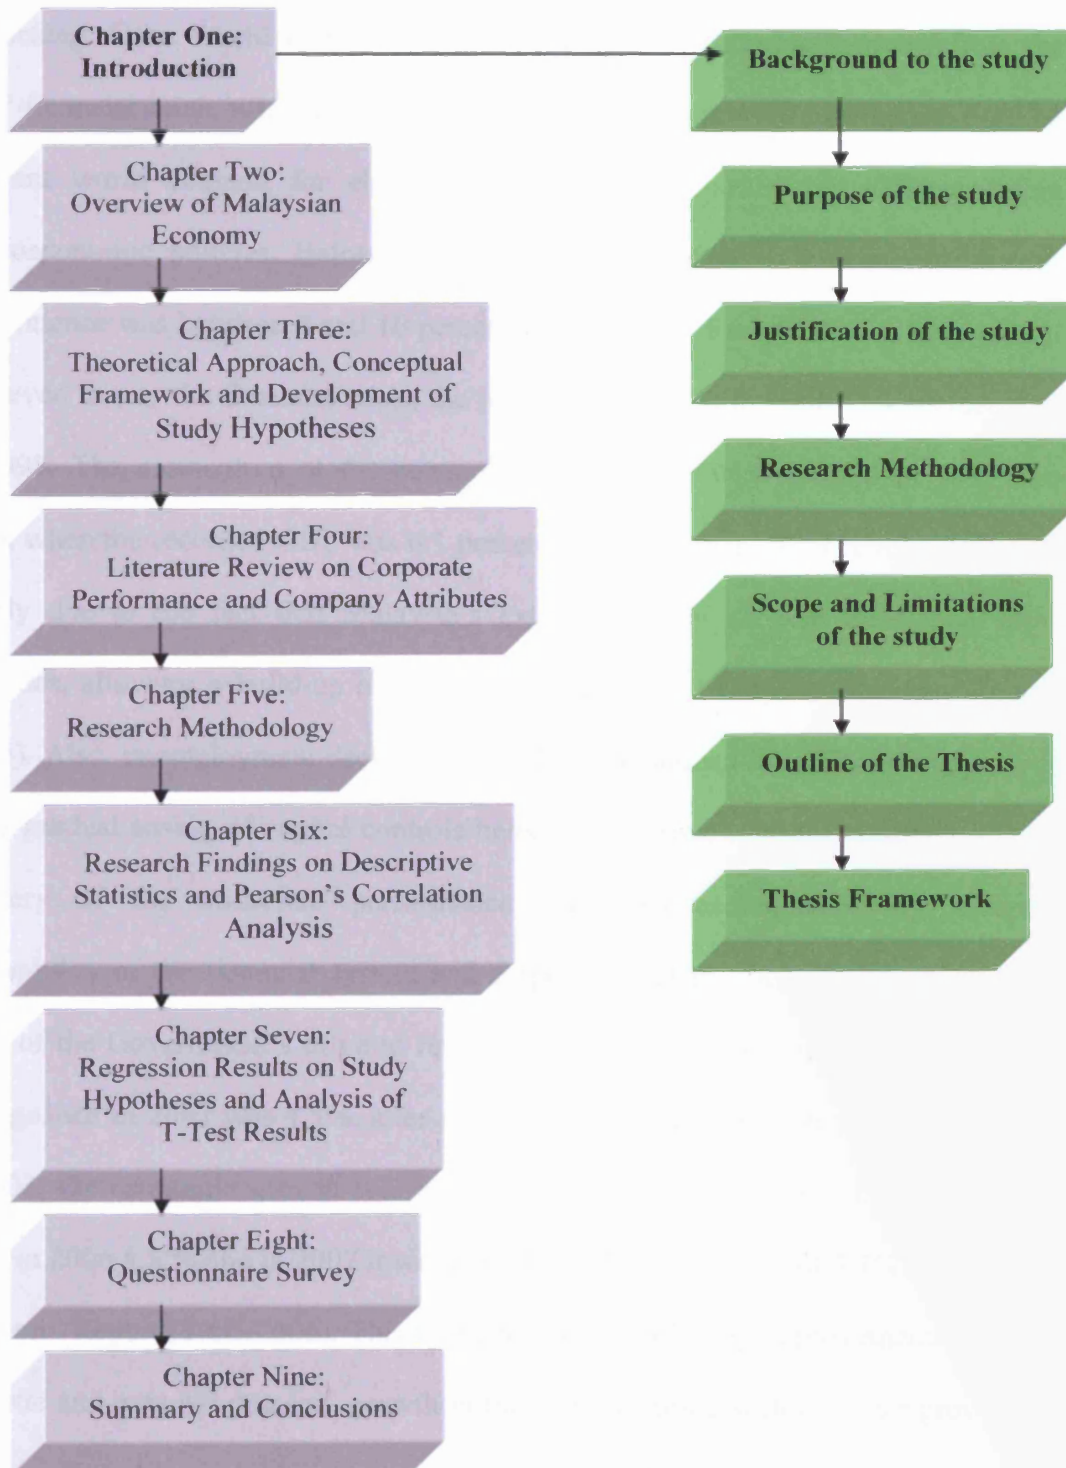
Chapter One: Introduction

Chapter Two: Overview of Malaysian Economy

Chapter Three: Theoretical Approach, Conceptual Framework and Development of Study Hypotheses

Chapter Four: Literature Review on Corporate Performance and Company Attributes

Chapter Five: Research Methodology

Chapter Six: Research Findings on Descriptive Statistics and Pearson's Correlation Analysis

Chapter Seven: Regression Results on Study Hypotheses and Analysis of T-Test Results

Chapter Eight: Questionnaire Survey

Chapter Nine: Summary and Conclusions

Background to the study

Purpose of the study

Justification of the study

Research Methodology

Scope and Limitations of the study

Outline of the Thesis

Thesis Framework